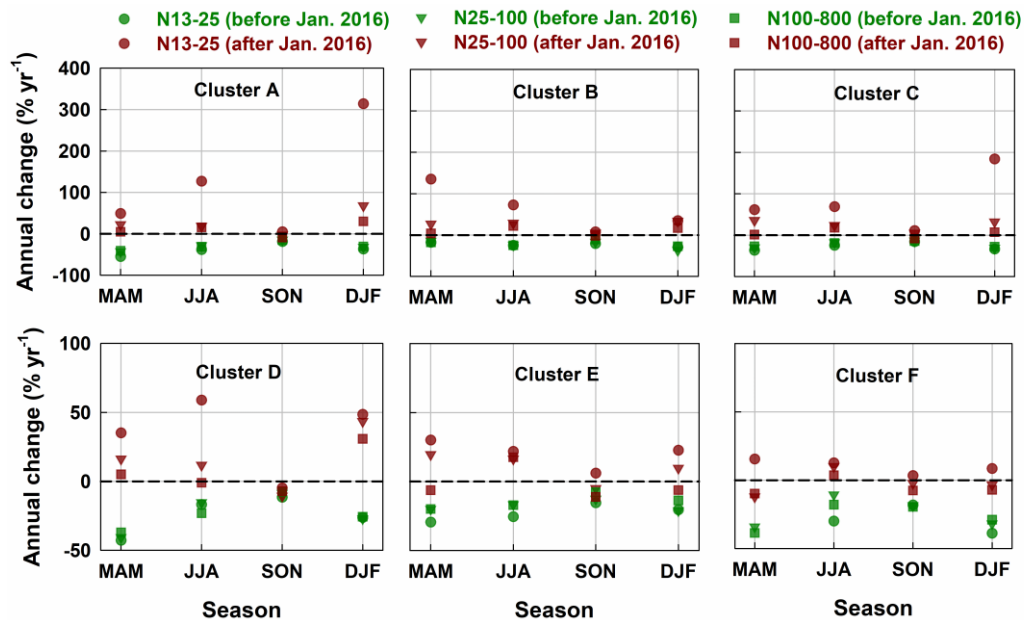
N13-25 (before Jan. 2016)
N25-100 (before Jan. 2016)
N100-800 (before Jan. 2016)
N13-25 (after Jan. 2016)
N25-100 (after Jan. 2016)
N100-800 (after Jan. 2016)

Annual change (% yr$^{-1}$)

400
300
200
100
0
-100

Cluster A
Cluster B
Cluster C

MAM JJA SON DJF
MAM JJA SON DJF
MAM JJA SON DJF

Annual change (% yr$^{-1}$)

100
50
0
-50

Cluster D
Cluster E
Cluster F

MAM JJA SON DJF
MAM JJA SON DJF
MAM JJA SON DJF

Season
Season
Season